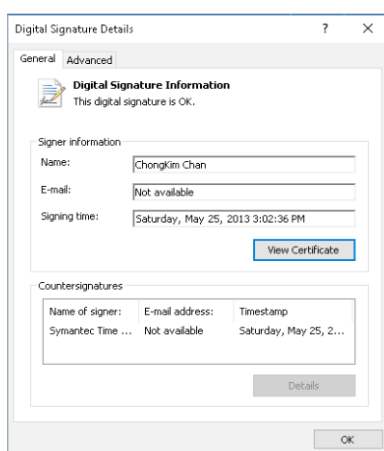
Digital Signature Details ? ×

General Advanced

Digital Signature Information
This digital signature is OK.

Signer information

Name: ChongKim Chan

E-mail: Not available

Signing time: Saturday, May 25, 2013 3:02:36 PM

View Certificate

Countersignatures

| Name of signer: | E-mail address: | Timestamp |
|---|---|---|
| Symantec Time ... | Not available | Saturday, May 25, 2... |

Details

OK